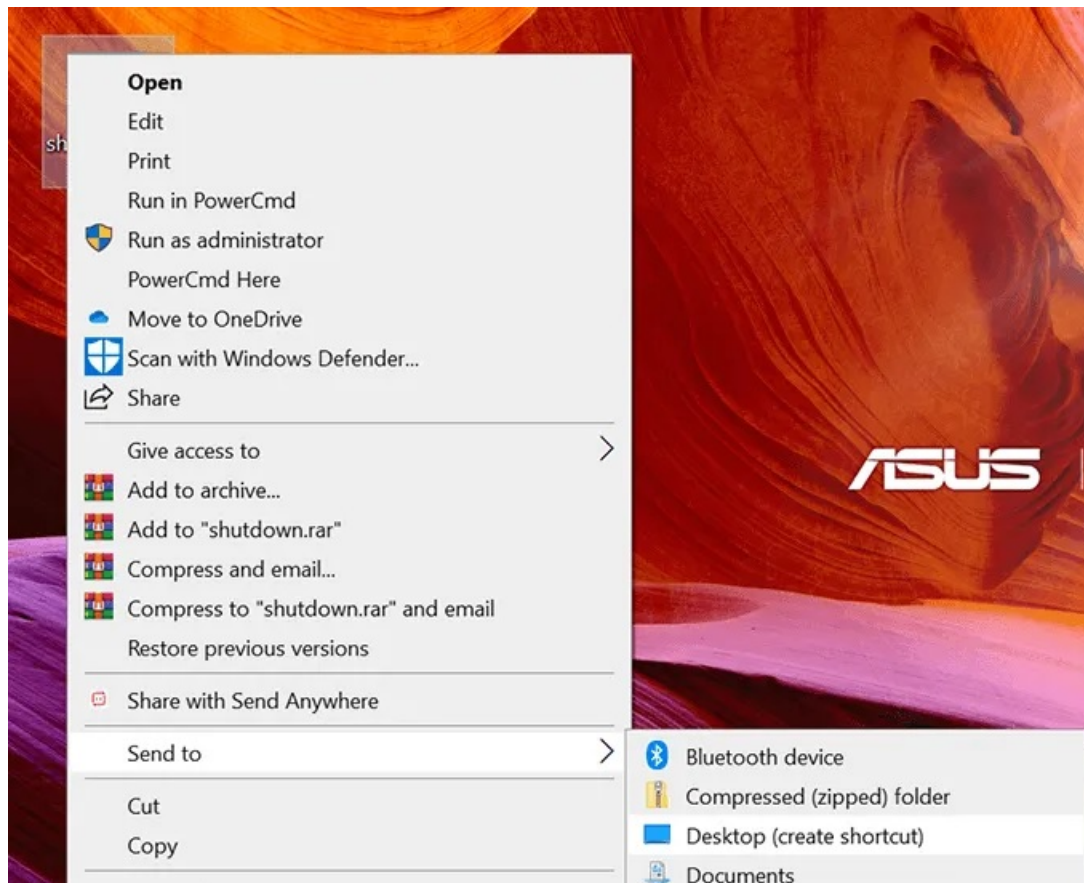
sh

Open
Edit
Print
Run in PowerCmd
Run as administrator
PowerCmd Here
Move to OneDrive
Scan with Windows Defender...
Share

Give access to
Add to archive...
Add to "shutdown.rar"
Compress and email...
Compress to "shutdown.rar" and email
Restore previous versions

Share with Send Anywhere

Send to

Cut
Copy

Bluetooth device
Compressed (zipped) folder
Desktop (create shortcut)
Documents

ASUS